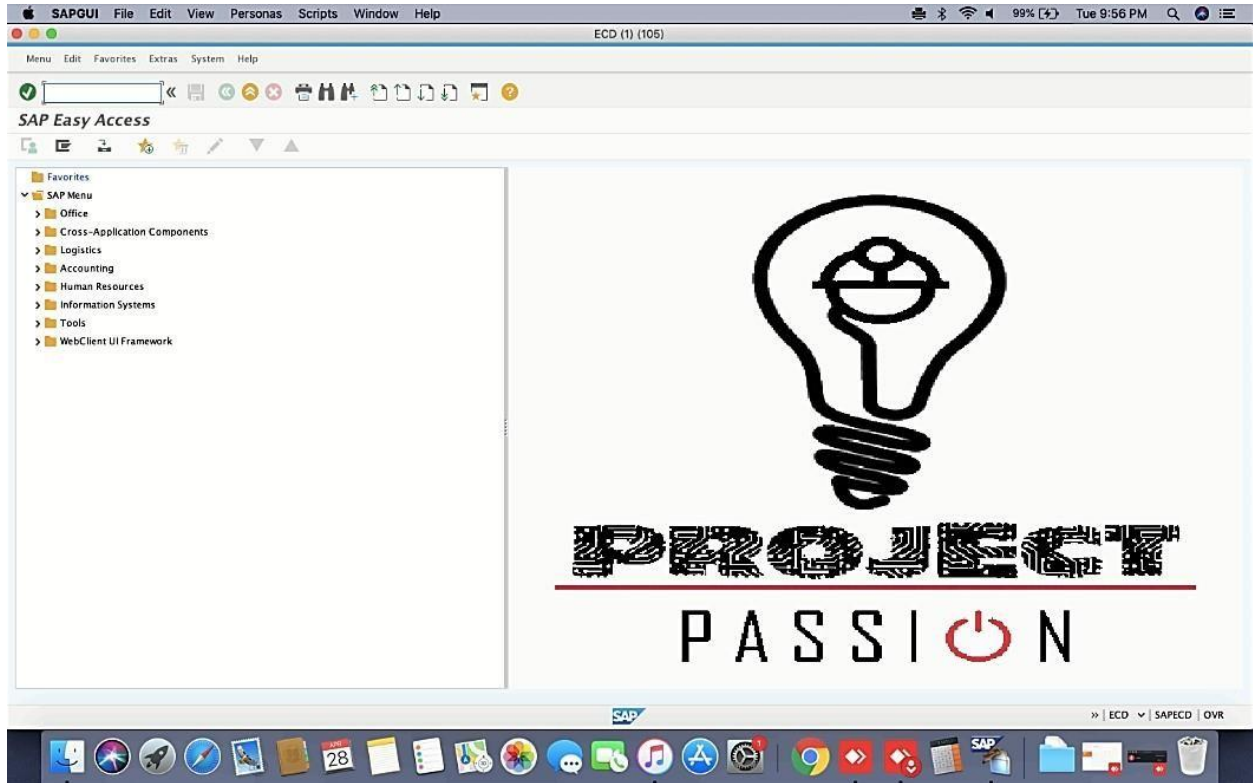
SAPGUI File Edit View Personas Scripts Window Help

99% Tue 9:56 PM

ECD (1) (105)

Menu Edit Favorites Extras System Help

SAP Easy Access

Favorites
SAP Menu
Office
Cross-Application Components
Logistics
Accounting
Human Resources
Information Systems
Tools
WebClient UI Framework

PROJECT
PASSION

SAP

» | ECD | SAPECD | OVR

28